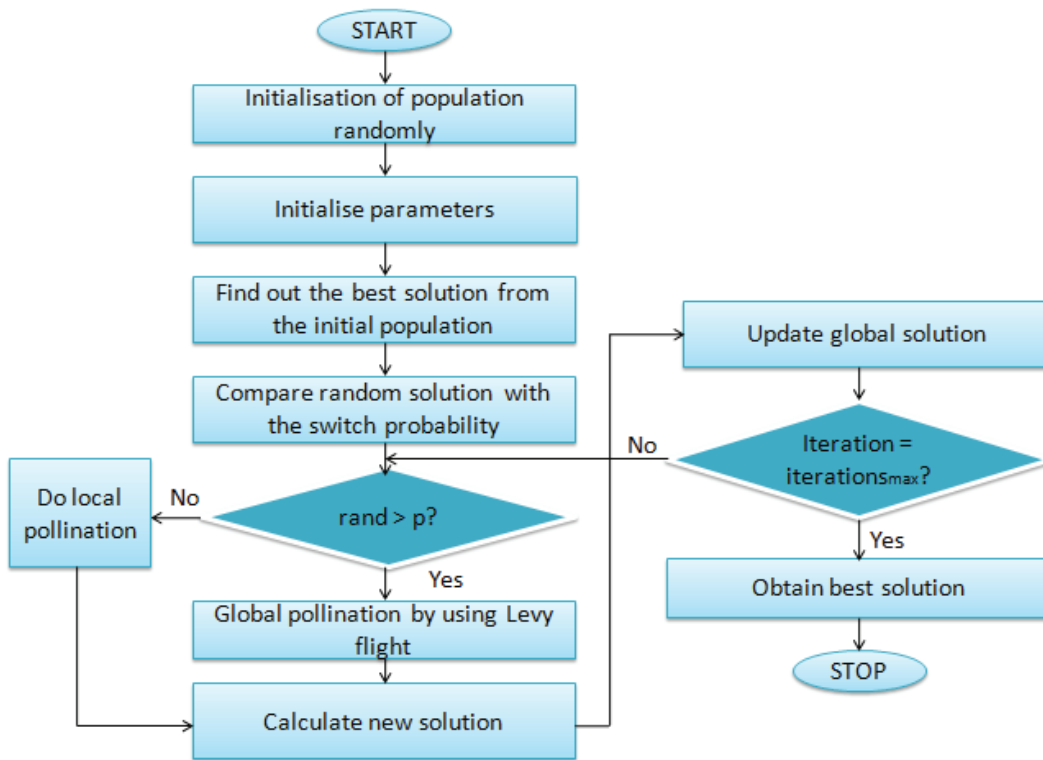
START

Initialisation of population randomly

Initialise parameters

Find out the best solution from the initial population

Compare random solution with the switch probability

rand > p?

No

Do local pollination

Yes

Global pollination by using Levy flight

Calculate new solution

Update global solution

Iteration = iterations$_{max}$?

No

Yes

Obtain best solution

STOP